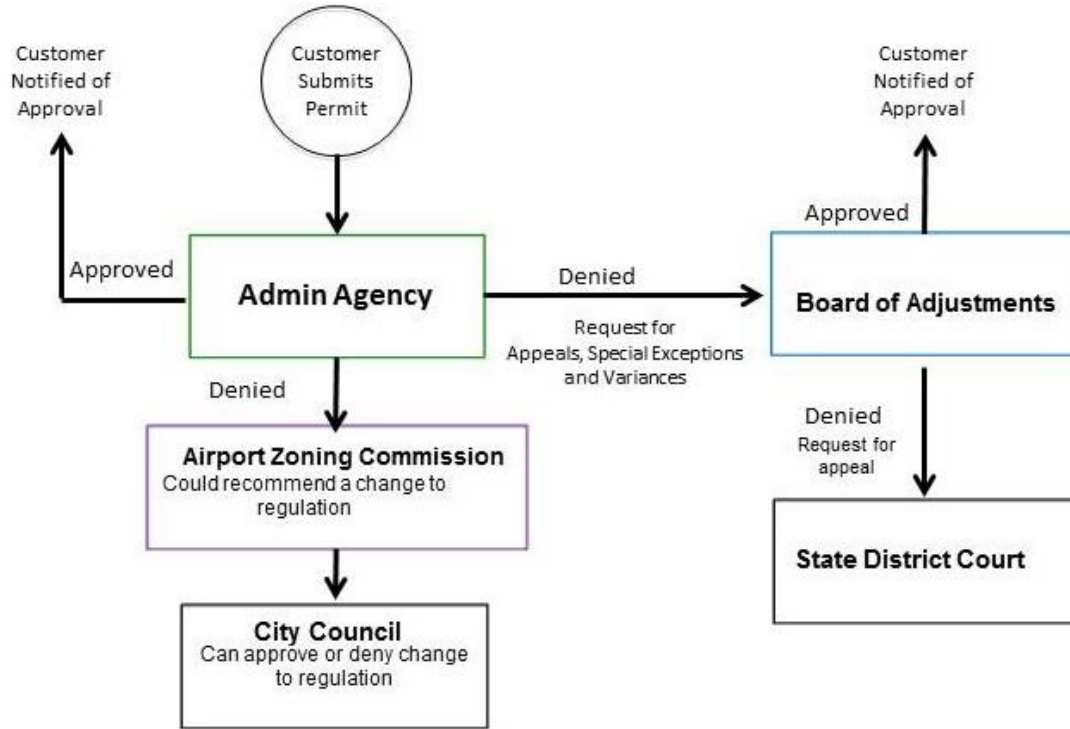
Customer Notified of Approval

Customer Submits Permit

Customer Notified of Approval

Approved

Approved

Admin Agency

Denied

Board of Adjustments

Request for Appeals, Special Exceptions and Variances

Denied

Denied

Request for appeal

Airport Zoning Commission

Could recommend a change to regulation

State District Court

City Council

Can approve or deny change to regulation